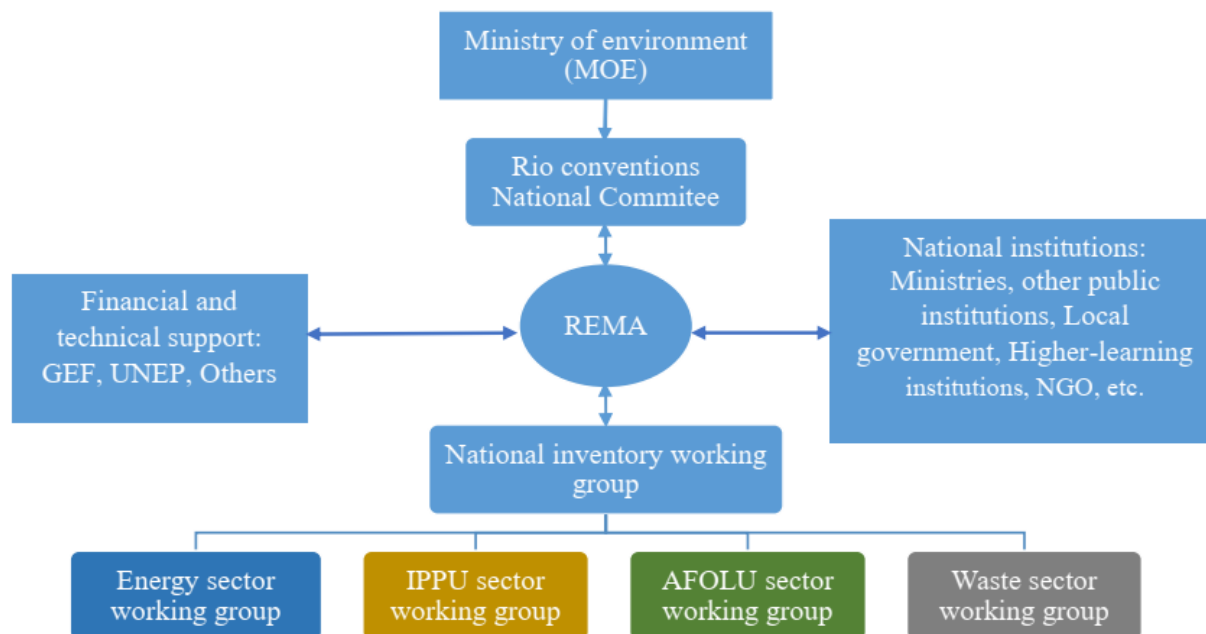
Ministry of environment (MOE)

Rio conventions National Commitee

Financial and technical support: GEF, UNEP, Others

REMA

National institutions: Ministries, other public institutions, Local government, Higher-learning institutions, NGO, etc.

National inventory working group

Energy sector working group

IPPU sector working group

AFOLU sector working group

Waste sector working group